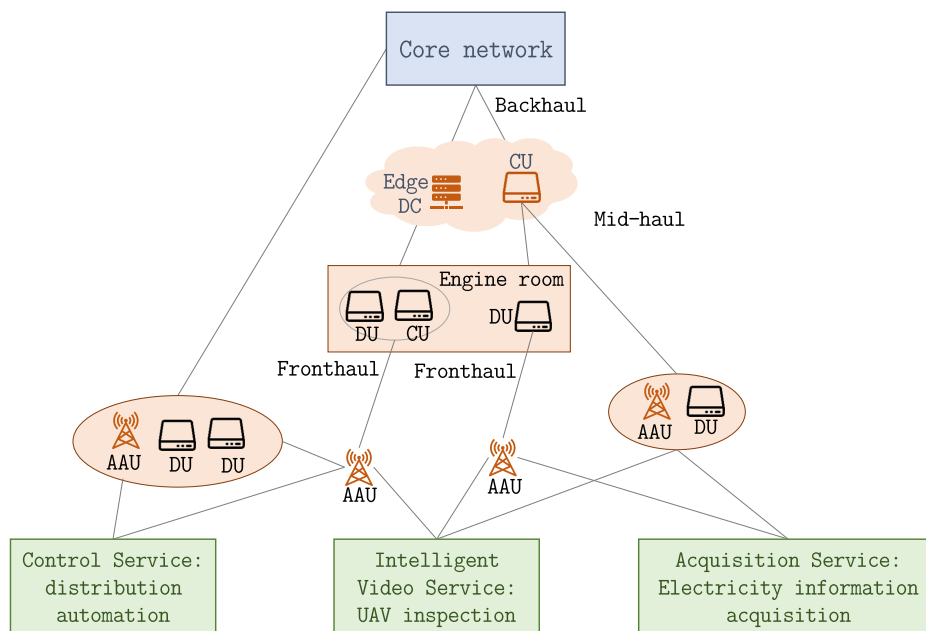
Core network

Backhaul

Edge DC

CU

Mid-haul

Engine room

DU CU

DU

Fronthaul

Fronthaul

AAU DU DU

AAU

AAU

AAU DU

Control Service: distribution automation

Intelligent Video Service: UAV inspection

Acquisition Service: Electricity information acquisition